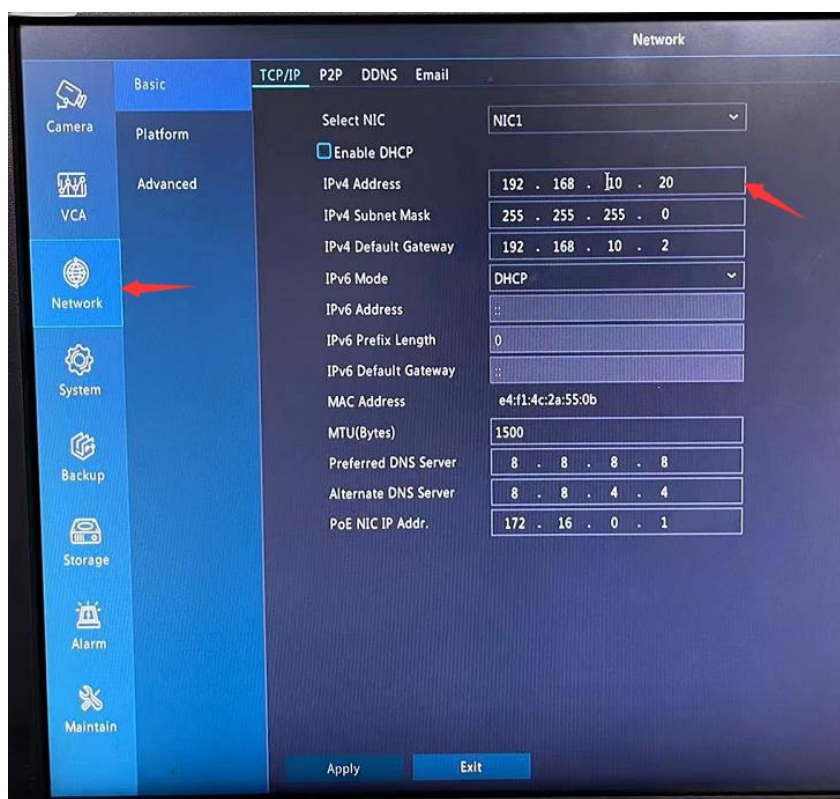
Network

Camera
VCA
Network
System
Backup
Storage
Alarm
Maintain

Basic
Platform
Advanced

TCP/IP P2P DDNS Email

Select NIC NIC1
Enable DHCP
IPv4 Address 192 . 168 . 10 . 20
IPv4 Subnet Mask 255 . 255 . 255 . 0
IPv4 Default Gateway 192 . 168 . 10 . 2
IPv6 Mode DHCP
IPv6 Address ::
IPv6 Prefix Length 0
IPv6 Default Gateway ::
MAC Address e4:f1:4c:2a:55:0b
MTU(Bytes) 1500
Preferred DNS Server 8 . 8 . 8 . 8
Alternate DNS Server 8 . 8 . 4 . 4
PoE NIC IP Addr. 172 . 16 . 0 . 1

Apply Exit